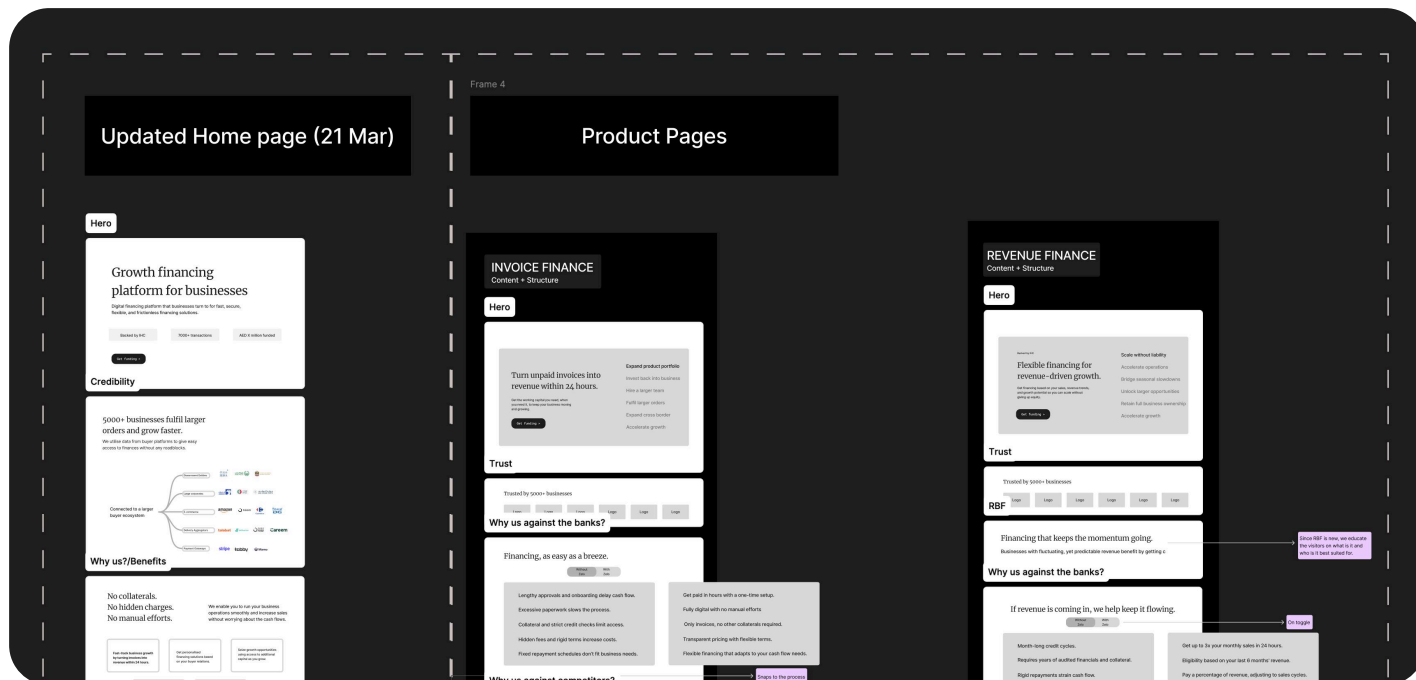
Updated Home page (21 Mar)

Hero

Growth financing platform for businesses

Digital financing platform that businesses turn to for fast, secure, flexible, and frictionless financing solutions.

Backed by IHC

7000+ transactions

AED X million funded

Get Funding →

Credibility

5000+ businesses fulfil larger orders and grow faster.

We utilise data from buyer platforms to give easy access to finances without any roadblocks.

Connected to a larger buyer ecosystem

Careem

Why us?/Benefits

No collaterals.
No hidden charges.
No manual efforts.

We enable you to run your business operations smoothly and increase sales without worrying about the cash flows.

Frame 4

Product Pages

INVOICE FINANCE
Content + Structure

Hero

Turn unpaid invoices into revenue within 24 hours.

Get Funding →

Expand product portfolio

Invest back into business

Hire a larger team

Fulfil larger orders

Expand cross-border

Accelerate growth

Trust

Trusted by 5000+ businesses

Logo Logo Logo Logo Logo Logo

Why us against the banks?

Financing, as easy as a breeze.

Without Dav

With Dav

Lengthy approvals and onboarding delay cash flow.

Excessive paperwork slows the process.

Collateral and strict credit checks limit access.

Hidden fees and rigid terms increase costs.

Fixed repayment schedules don't fit business needs.

Get paid in hours with a one-time setup.

Fully digital with no manual efforts

Only invoices, no other collaterals required.

Transparent pricing with flexible terms.

Flexible financing that adapts to your cash flow needs.

Why us against competitors?

Snaps to the process

REVENUE FINANCE
Content + Structure

Hero

Flexible financing for revenue-driven growth.

Get Funding →

Scale without liability

Accelerate operations

Bridge seasonal slowdowns

Unlock larger opportunities

Retain full business ownership

Accelerate growth

Trust

Trusted by 5000+ businesses

Logo Logo Logo Logo Logo Logo

RBF

Financing that keeps the momentum going.

Businesses with fluctuating, yet predictable revenue benefit by getting c

Since RBF is new, we educate the visitors on what is it and who is it best suited for.

Why us against the banks?

If revenue is coming in, we help keep it flowing.

Without Dav

With Dav

On toggle

Month-long credit cycles.

Requires years of audited financials and collateral.

Rigid repayments strain cash flow.

Get up to 3x your monthly sales in 24 hours.

Eligibility based on your last 6 months' revenue.

Pay a percentage of revenue, adjusting to sales cycles.